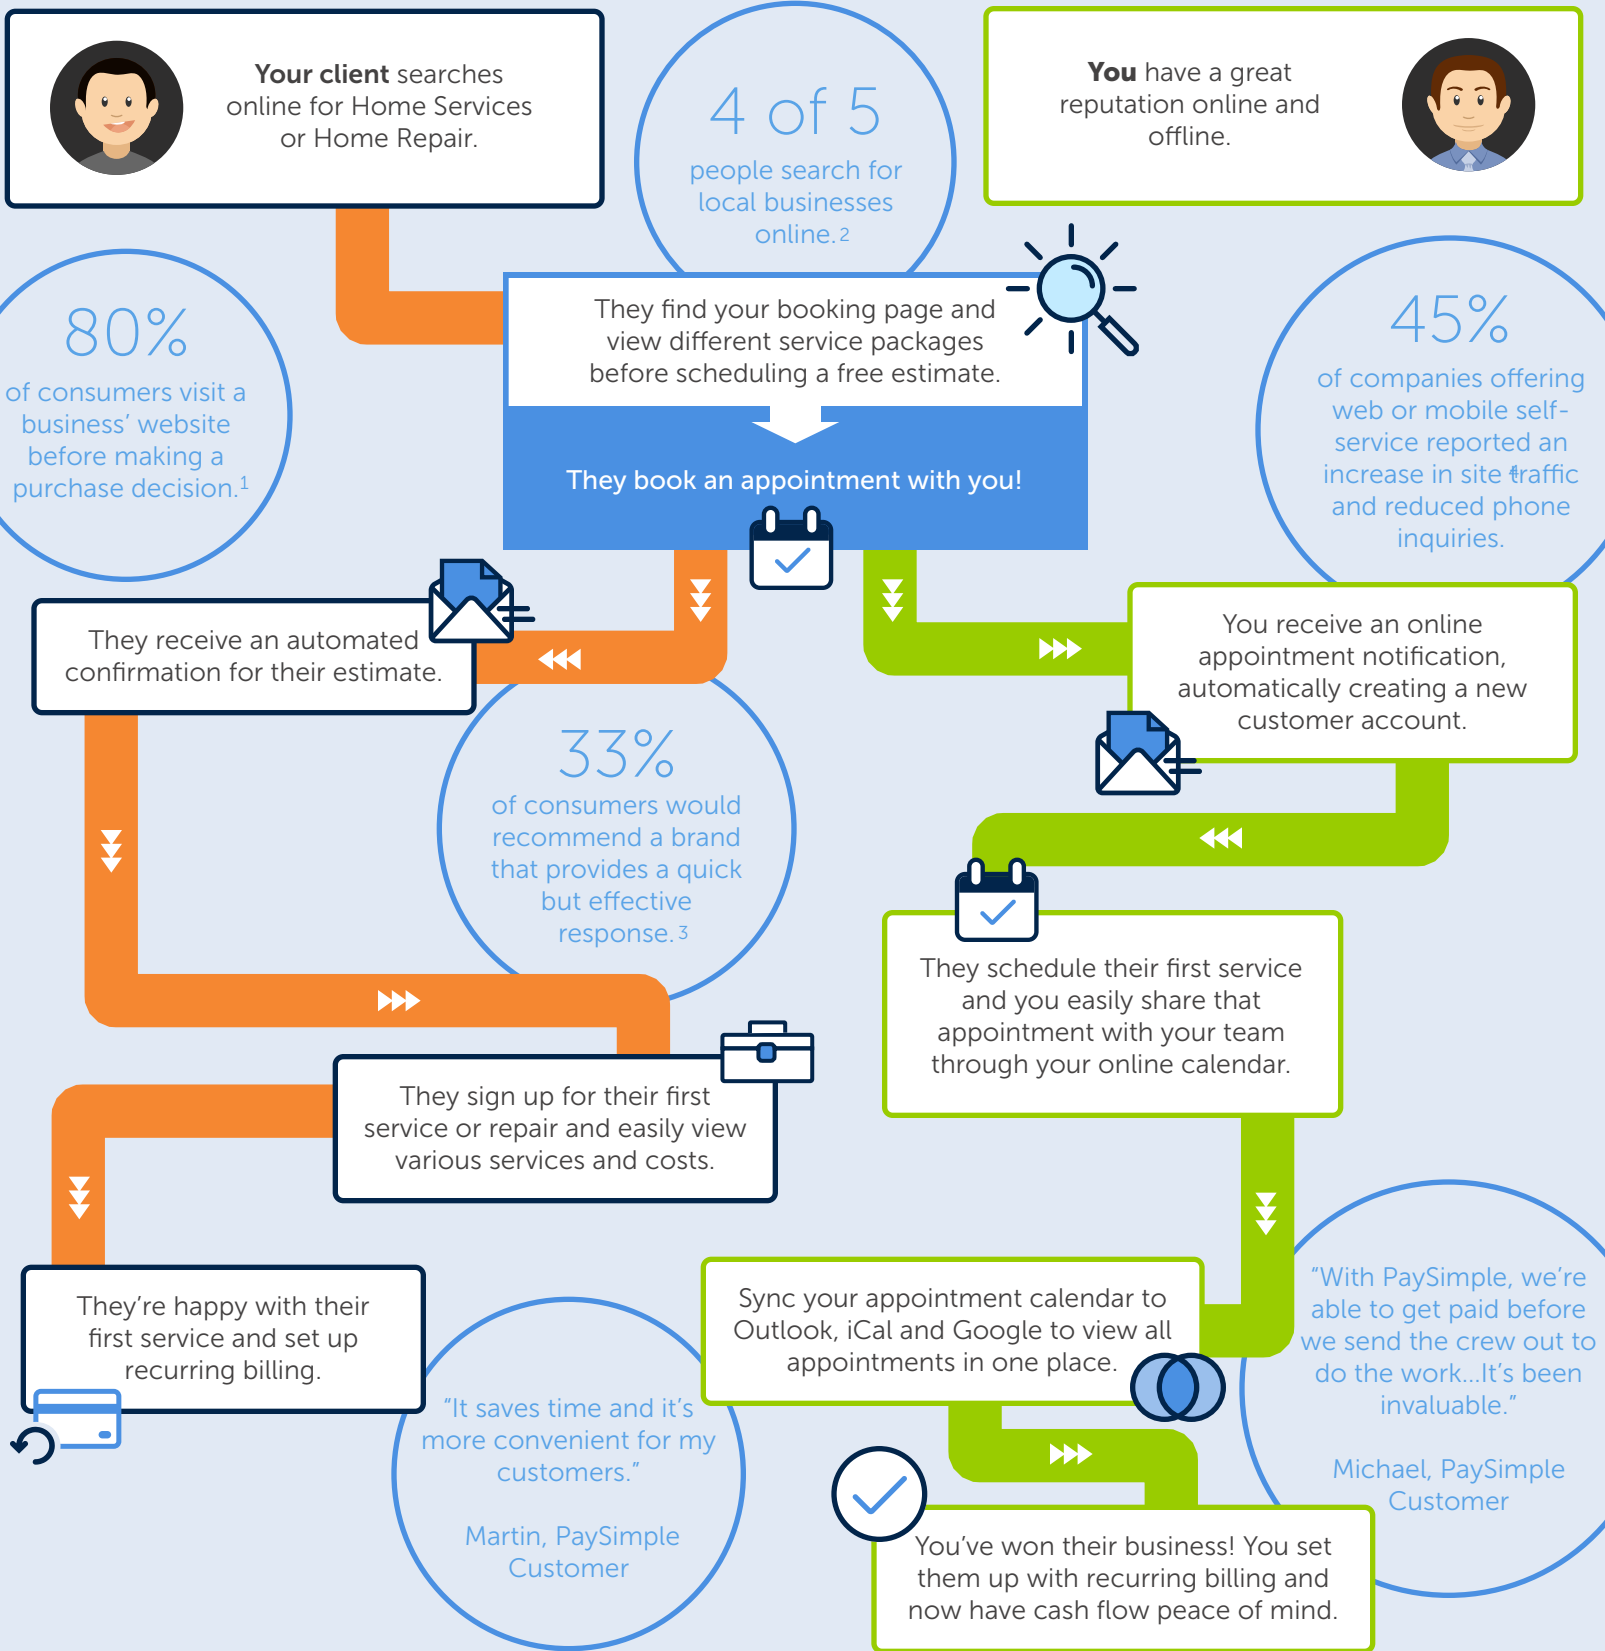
**Your client** searches online for Home Services or Home Repair.

4 of 5

people search for local businesses online.2

**You** have a great reputation online and offline.

80%

of consumers visit a business' website before making a purchase decision.1

They find your booking page and view different service packages before scheduling a free estimate.

They book an appointment with you!

45%

of companies offering web or mobile self-service reported an increase in site traffic and reduced phone inquiries.

They receive an automated confirmation for their estimate.

You receive an online appointment notification, automatically creating a new customer account.

33%

of consumers would recommend a brand that provides a quick but effective response.3

They schedule their first service and you easily share that appointment with your team through your online calendar.

They sign up for their first service or repair and easily view various services and costs.

They're happy with their first service and set up recurring billing.

Sync your appointment calendar to Outlook, iCal and Google to view all appointments in one place.

"With PaySimple, we're able to get paid before we send the crew out to do the work...It's been invaluable."

Michael, PaySimple Customer

"It saves time and it's more convenient for my customers."

Martin, PaySimple Customer

You've won their business! You set them up with recurring billing and now have cash flow peace of mind.